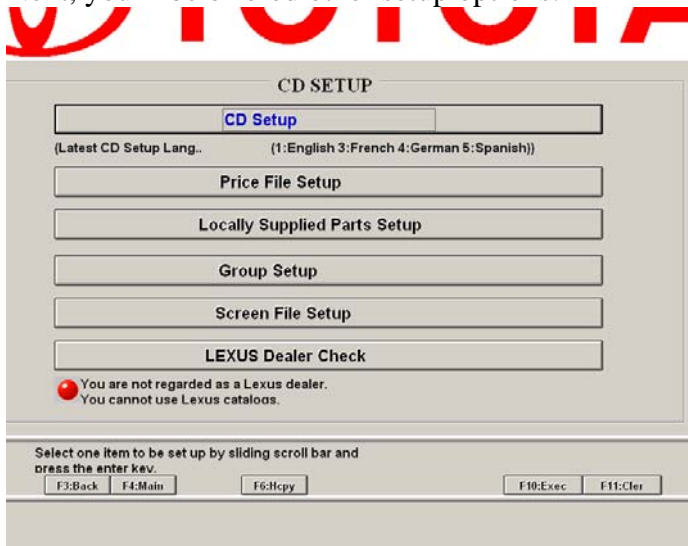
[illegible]

TOYOTA

CD SETUP

CD Setup

(Latest CD Setup Lang.. (1:English 3:French 4:German 5:Spanish))

Price File Setup

Locally Supplied Parts Setup

Group Setup

Screen File Setup

LEXUS Dealer Check

You are not regarded as a Lexus dealer. You cannot use Lexus catalogs.

Select one item to be set up by sliding scroll bar and press the enter key.

F3:Back F4:Main F6:Hcpy F10:Exec F11:Cler